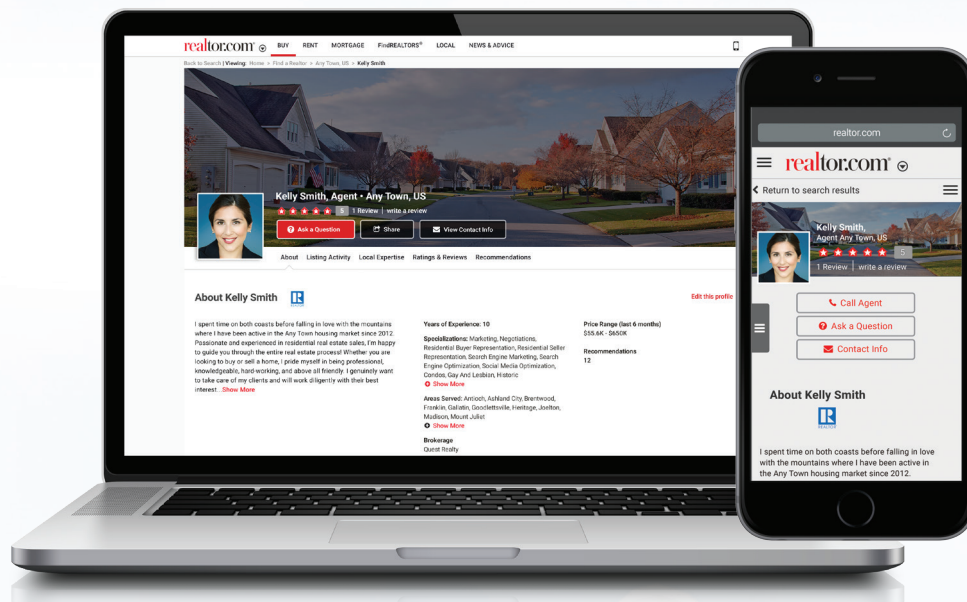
realtor.com BUY RENT MORTGAGE FindREALTORS® LOCAL NEWS & ADVICE

Back to Search | Viewing: Home > Find a Realtor > Any Town, US > Kelly Smith

Kelly Smith, Agent • Any Town, US

5 1 Review | write a review

Ask a Question Share View Contact Info

About Listing Activity Local Expertise Ratings & Reviews Recommendations

About Kelly Smith

Edit this profile

I spent time on both coasts before falling in love with the mountains where I have been active in the Any Town housing market since 2012. Passionate and experienced in residential real estate sales, I'm happy to guide you through the entire real estate process! Whether you are looking to buy or sell a home, I pride myself in being professional, knowledgeable, hard-working, and above all friendly. I genuinely want to take care of my clients and will work diligently with their best interest...Show More

Years of Experience: 10

Specializations: Marketing, Negotiations, Residential Buyer Representation, Residential Seller Representation, Search Engine Marketing, Search Engine Optimization, Social Media Optimization, Condos, Gay And Lesbian, Historic

Show More

Areas Served: Antioch, Ashland City, Brentwood, Franklin, Gallatin, Goodlettsville, Heritage, Joelton, Madison, Mount Juliet

Show More

Brokerage
Quest Realty

Price Range (last 6 months)
$55.6K - $650K

Recommendations
12

realtor.com

realtor.com

Return to search results

Kelly Smith,
Agent Any Town, US

5

1 Review write a review

Call Agent

Ask a Question

Contact Info

About Kelly Smith

I spent time on both coasts before falling in love with the mountains where I have been active in the Any Town housing market since 2012.